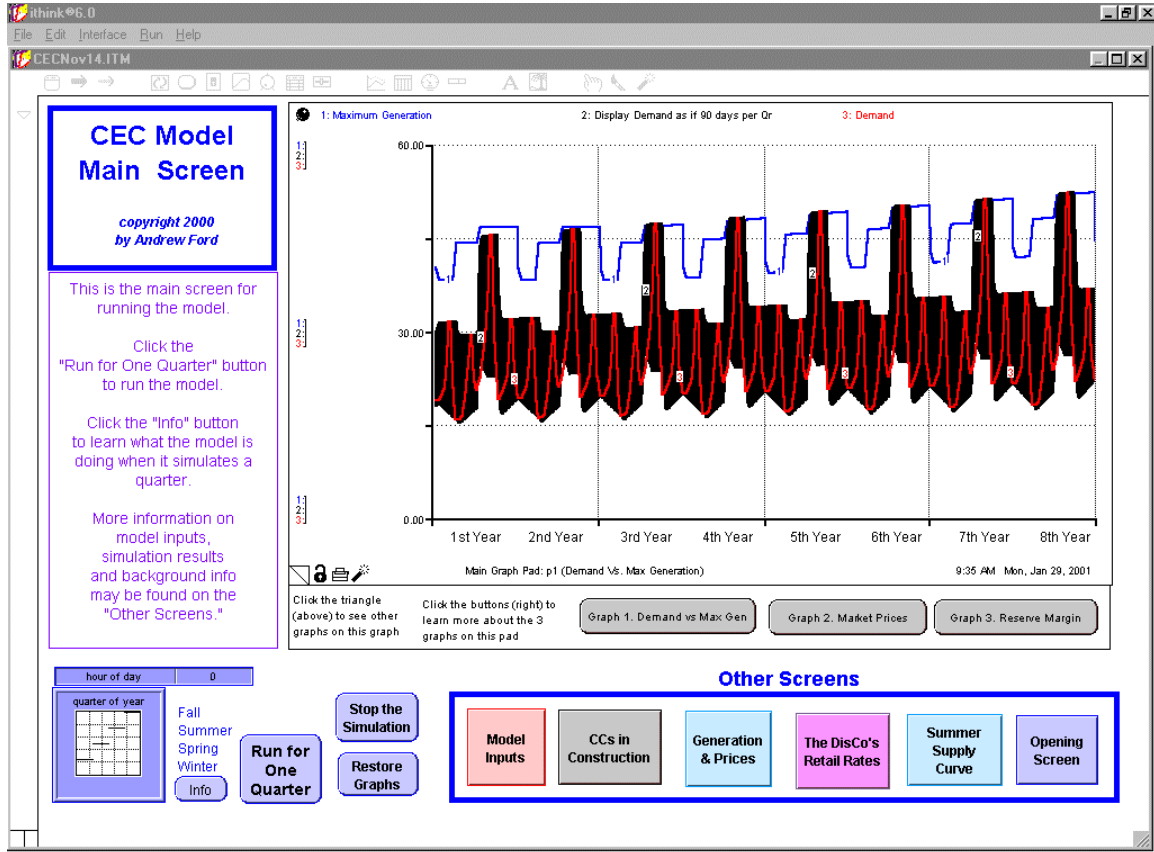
ithink®6.0

File Edit Interface Run Help

CECNov14.ITM

CEC Model Main Screen

copyright 2000 by Andrew Ford

This is the main screen for running the model.

Click the "Run for One Quarter" button to run the model.

Click the "Info" button to learn what the model is doing when it simulates a quarter.

More information on model inputs, simulation results and background info may be found on the "Other Screens."

1: Maximum Generation 2: Display Demand as if 90 days per Qr 3: Demand

1: 2: 3:

60.00

1: 2: 3:

30.00

1: 2: 3:

0.00

1st Year 2nd Year 3rd Year 4th Year 5th Year 6th Year 7th Year 8th Year

Main Graph Pad: p1 (Demand Vs. Max Generation) 9:35 AM Mon, Jan 29, 2001

Click the triangle (above) to see other graphs on this graph

Click the buttons (right) to learn more about the 3 graphs on this pad

Graph 1. Demand vs Max Gen

Graph 2. Market Prices

Graph 3. Reserve Margin

| hour of day | 0 |
|---|---|

quarter of year

Fall
Summer
Spring
Winter

Info

Run for One Quarter

Stop the Simulation

Restore Graphs

Other Screens

Model Inputs

CCs in Construction

Generation & Prices

The DisCo's Retail Rates

Summer Supply Curve

Opening Screen